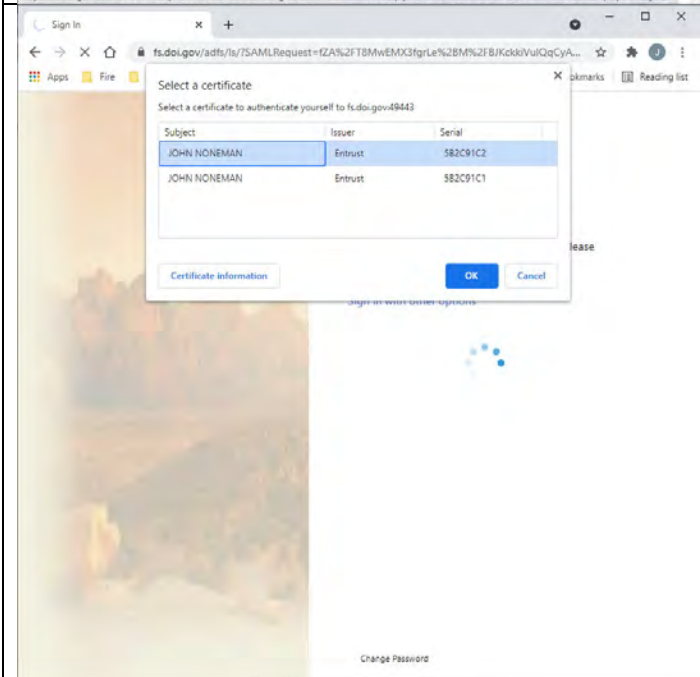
Sign In ×
+
fs.doi.gov/adfs/ls/?SAMLRequest=fZA%2FT8MwEMX3fgrLe%2BM%2FBJKckkiVulQqCyA...
Apps Fire
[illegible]okmarks Reading list

Select a certificate
Select a certificate to authenticate yourself to fs.doi.gov:49443

| Subject | Issuer | Serial |
|---|---|---|
| JOHN NONEMAN | Entrust | 5B2C91C2 |
| JOHN NONEMAN | Entrust | 5B2C91C1 |

Certificate information
OK
Cancel

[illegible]lease
Sign in with other options

Change Password